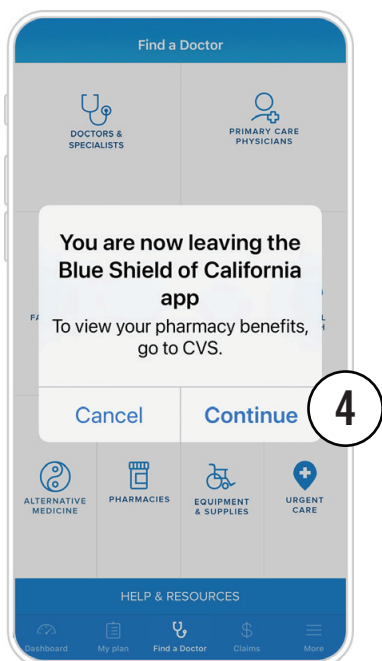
Find a Doctor

DOCTORS & SPECIALISTS

PRIMARY CARE PHYSICIANS

FA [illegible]

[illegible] L

You are now leaving the Blue Shield of California app

To view your pharmacy benefits, go to CVS.

Cancel

Continue

4

ALTERNATIVE MEDICINE

PHARMACIES

EQUIPMENT & SUPPLIES

URGENT CARE

HELP & RESOURCES

Dashboard

My plan

Find a Doctor

Claims

More